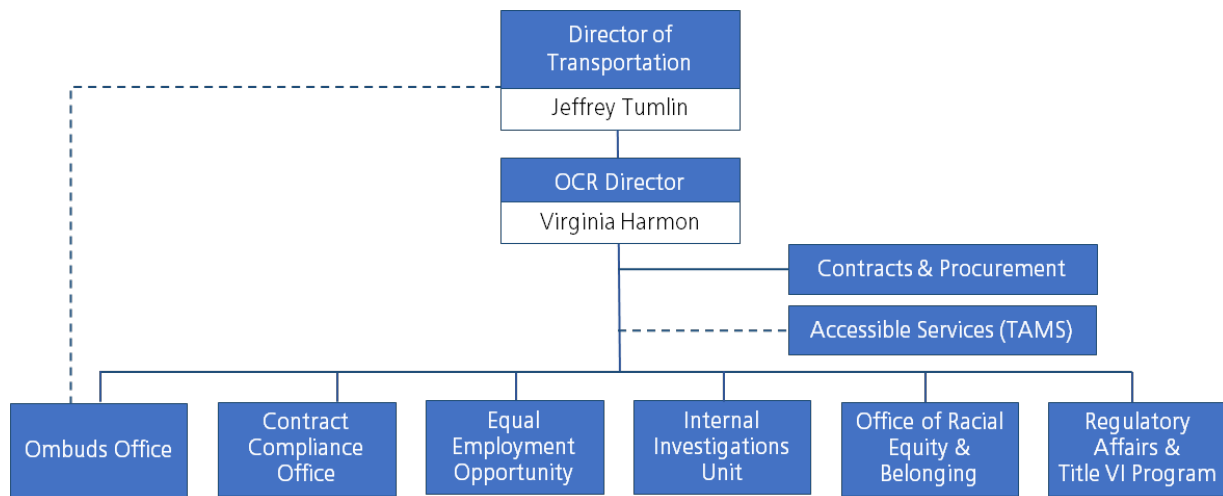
Director of Transportation

Jeffrey Tumlin

OCR Director

Virginia Harmon

Contracts & Procurement

Accessible Services (TAMS)

Ombuds Office

Contract Compliance Office

Equal Employment Opportunity

Internal Investigations Unit

Office of Racial Equity & Belonging

Regulatory Affairs & Title VI Program